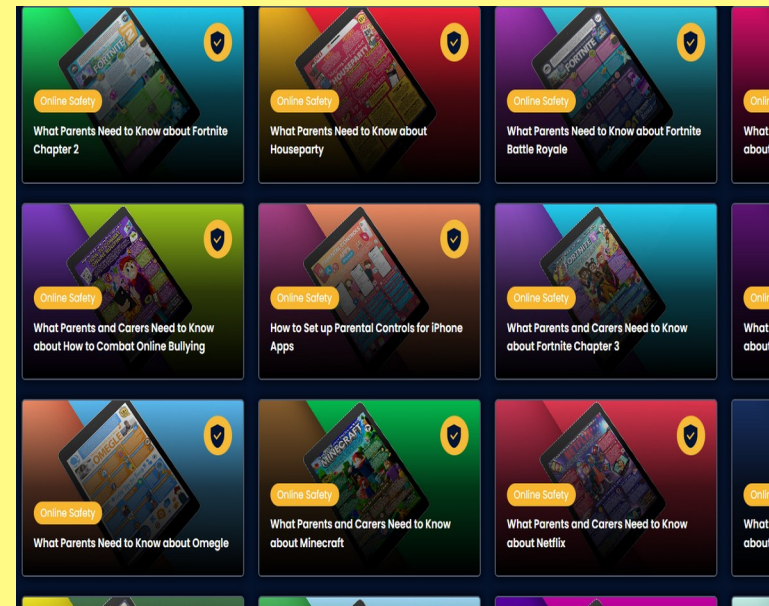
Online Safety

What Parents Need to Know about Fortnite Chapter 2

Online Safety

What Parents Need to Know about Houseparty

Online Safety

What Parents Need to Know about Fortnite Battle Royale

Onlin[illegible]

What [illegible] about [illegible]

Online Safety

What Parents and Carers Need to Know about How to Combat Online Bullying

Online Safety

How to Set up Parental Controls for iPhone Apps

Online Safety

What Parents and Carers Need to Know about Fortnite Chapter 3

Onlin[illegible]

What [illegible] about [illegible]

Online Safety

What Parents Need to Know about Omegle

Online Safety

What Parents and Carers Need to Know about Minecraft

Online Safety

What Parents and Carers Need to Know about Netflix

Onlin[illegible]

What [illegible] about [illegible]